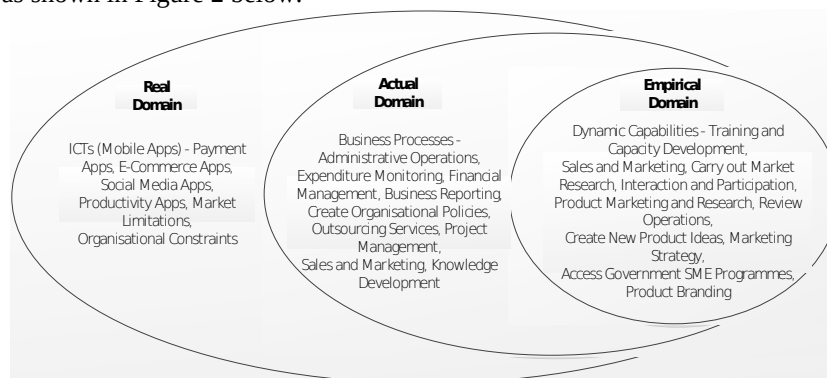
as shown in Figure 2 below.

Real Domain

ICTs (Mobile Apps) - Payment Apps, E-Commerce Apps, Social Media Apps, Productivity Apps, Market Limitations, Organisational Constraints

Actual Domain

Business Processes - Administrative Operations, Expenditure Monitoring, Financial Management, Business Reporting, Create Organisational Policies, Outsourcing Services, Project Management, Sales and Marketing, Knowledge Development

Empirical Domain

Dynamic Capabilities - Training and Capacity Development, Sales and Marketing, Carry out Market Research, Interaction and Participation, Product Marketing and Research, Review Operations, Create New Product Ideas, Marketing Strategy, Access Government SME Programmes, Product Branding